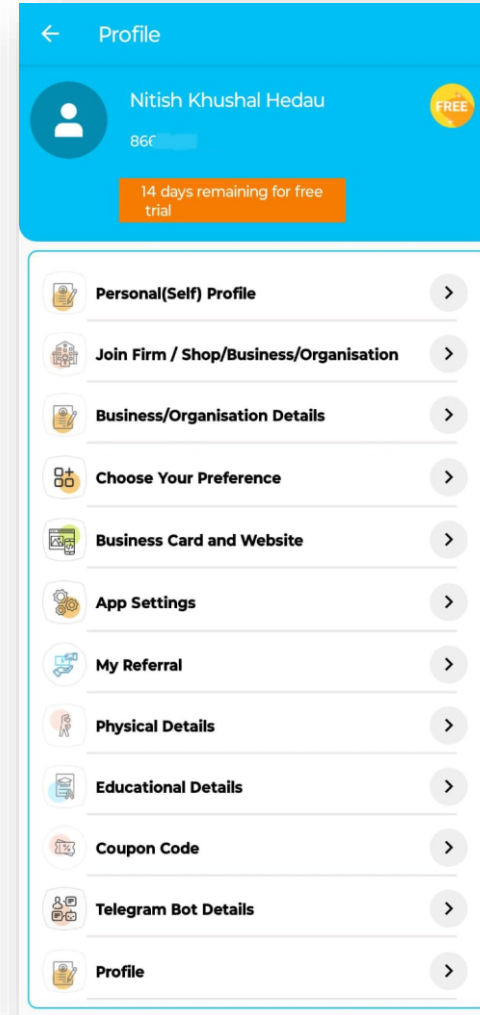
Profile

Nitish Khushal Hedau

866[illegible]

FREE

14 days remaining for free trial

Personal(Self) Profile

Join Firm / Shop/Business/Organisation

Business/Organisation Details

Choose Your Preference

Business Card and Website

App Settings

My Referral

Physical Details

Educational Details

Coupon Code

Telegram Bot Details

Profile